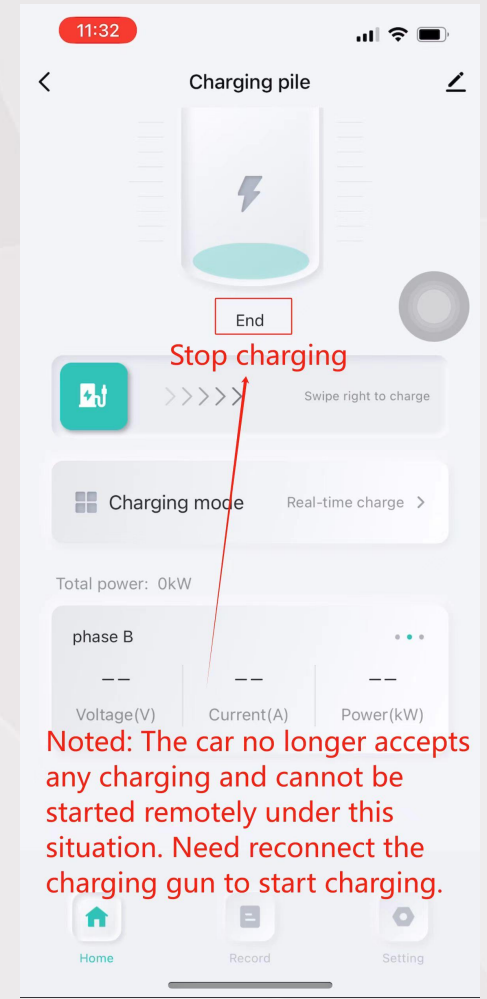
11:32

Charging pile

End

Stop charging

Swipe right to charge

Charging mode

Real-time charge

Total power: 0kW

phase B

--

Voltage(V)

--

Current(A)

--

Power(kW)

Noted: The car no longer accepts any charging and cannot be started remotely under this situation. Need reconnect the charging gun to start charging.

Home

Record

Setting